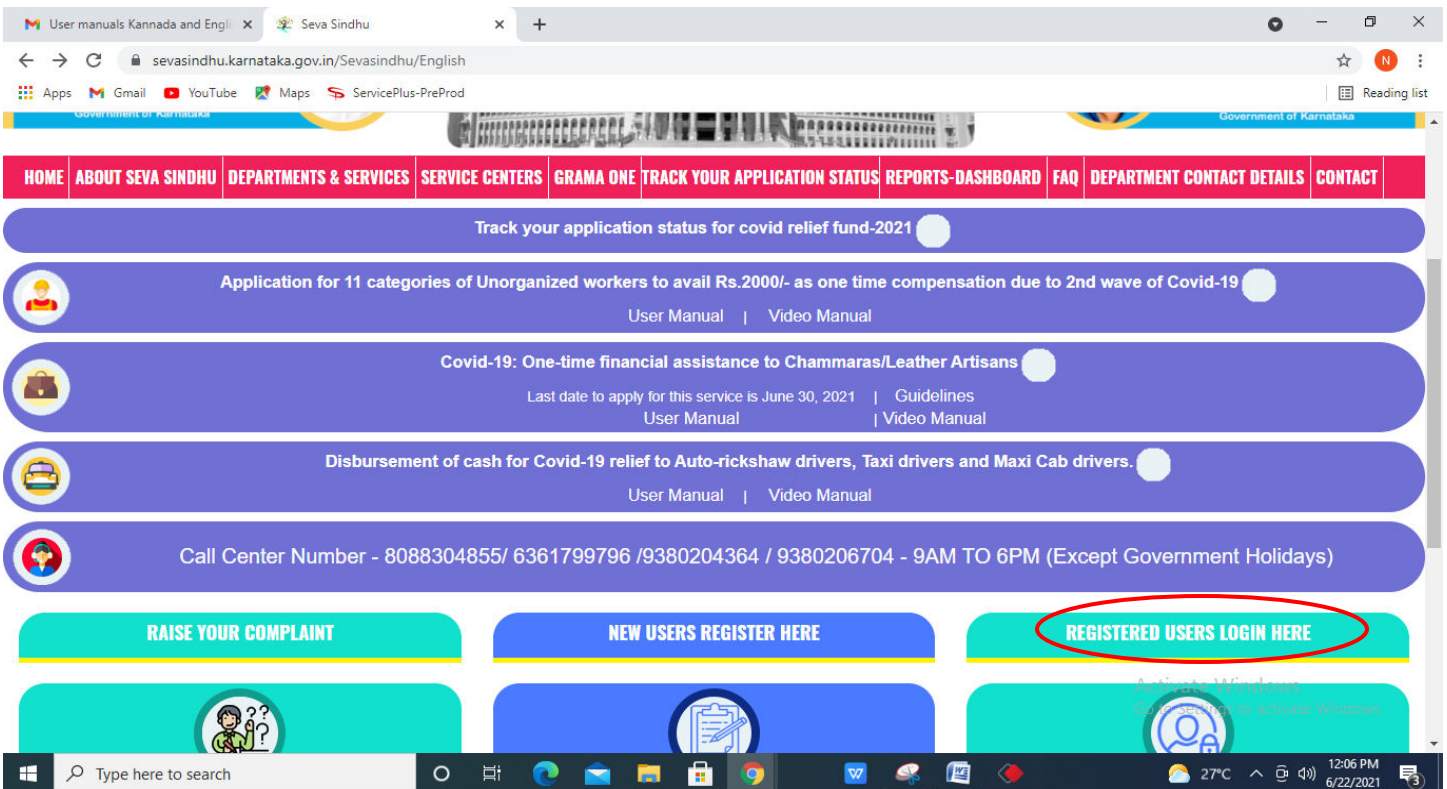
User manuals Kannada and Engli ×
Seva Sindhu ×
+

sevasindhu.karnataka.gov.in/Sevasindhu/English

Apps Gmail YouTube Maps ServicePlus-PreProd
Reading list

Government of Karnataka
Government of Karnataka

HOME | ABOUT SEVA SINDHU | DEPARTMENTS & SERVICES | SERVICE CENTERS | GRAMA ONE | TRACK YOUR APPLICATION STATUS | REPORTS-DASHBOARD | FAQ | DEPARTMENT CONTACT DETAILS | CONTACT

Track your application status for covid relief fund-2021

Application for 11 categories of Unorganized workers to avail Rs.2000/- as one time compensation due to 2nd wave of Covid-19
User Manual | Video Manual

Covid-19: One-time financial assistance to Chammaras/Leather Artisans
Last date to apply for this service is June 30, 2021 | Guidelines
User Manual | Video Manual

Disbursement of cash for Covid-19 relief to Auto-rickshaw drivers, Taxi drivers and Maxi Cab drivers.
User Manual | Video Manual

Call Center Number - 8088304855/ 6361799796 /9380204364 / 9380206704 - 9AM TO 6PM (Except Government Holidays)

RAISE YOUR COMPLAINT
NEW USERS REGISTER HERE
REGISTERED USERS LOGIN HERE

Activate Windows
Go to Settings to activate Windows.

Type here to search
27°C
12:06 PM
6/22/2021